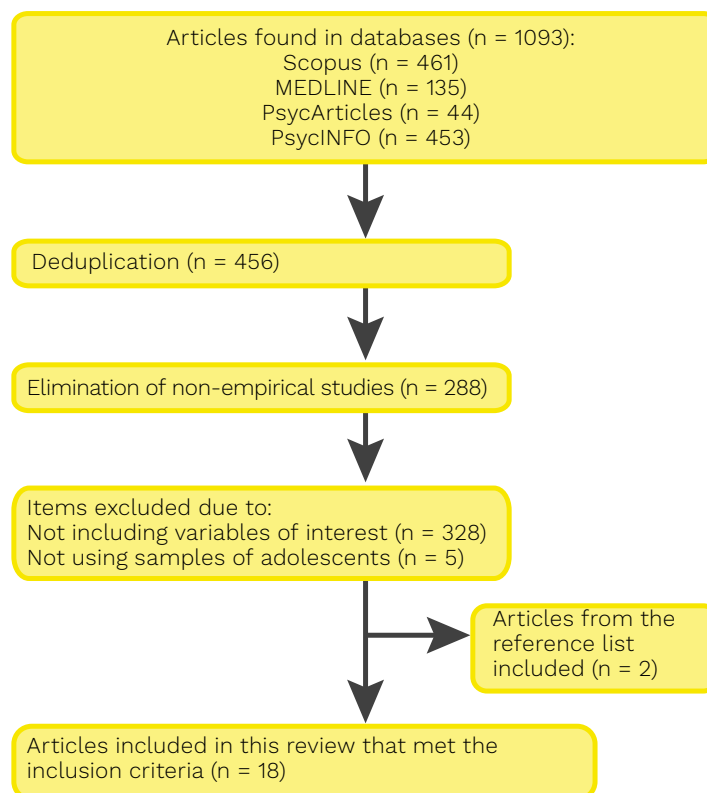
Articles found in databases (n = 1093):
Scopus (n = 461)
MEDLINE (n = 135)
PsycArticles (n = 44)
PsycINFO (n = 453)

Deduplication (n = 456)

Elimination of non-empirical studies (n = 288)

Items excluded due to:
Not including variables of interest (n = 328)
Not using samples of adolescents (n = 5)

Articles from the reference list included (n = 2)

Articles included in this review that met the inclusion criteria (n = 18)